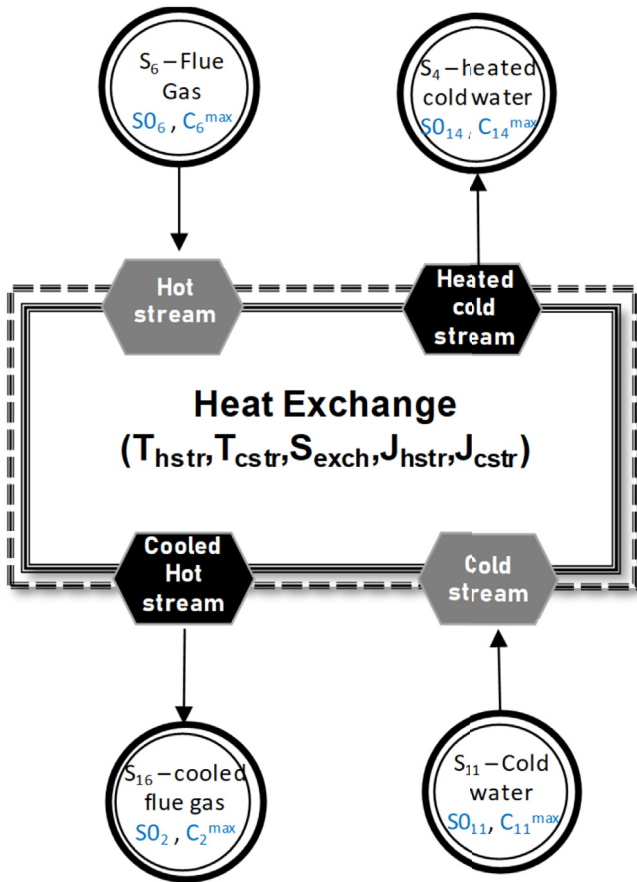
$S_6$ – Flue Gas
$SO_6$, $C_6^{max}$

$S_4$ – heated cold water
$SO_{14}$, $C_{14}^{max}$

Hot stream

Heated cold stream

Heat Exchange
($T_{hstr}$,$T_{cstr}$,$S_{exch}$,$J_{hstr}$,$J_{cstr}$)

Cooled Hot stream

Cold stream

$S_{16}$ – cooled flue gas
$SO_2$, $C_2^{max}$

$S_{11}$ – Cold water
$SO_{11}$, $C_{11}^{max}$